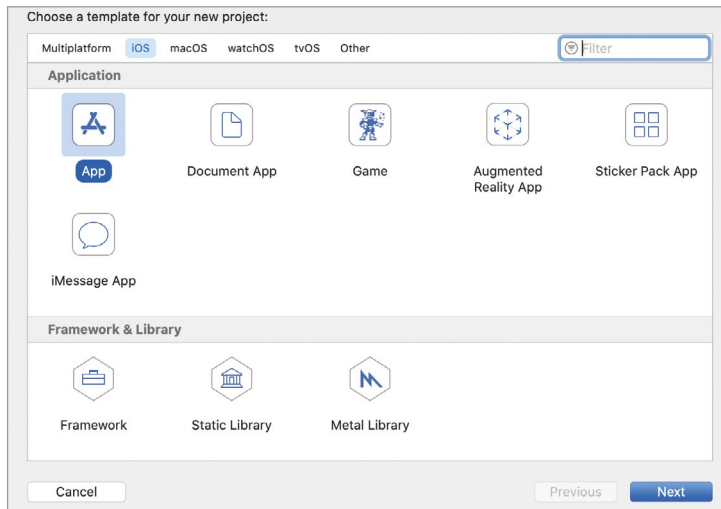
Choose a template for your new project:

Multiplatform iOS macOS watchOS tvOS Other

Filter

Application

App

Document App

Game

Augmented Reality App

Sticker Pack App

iMessage App

Framework & Library

Framework

Static Library

Metal Library

Cancel

Previous

Next